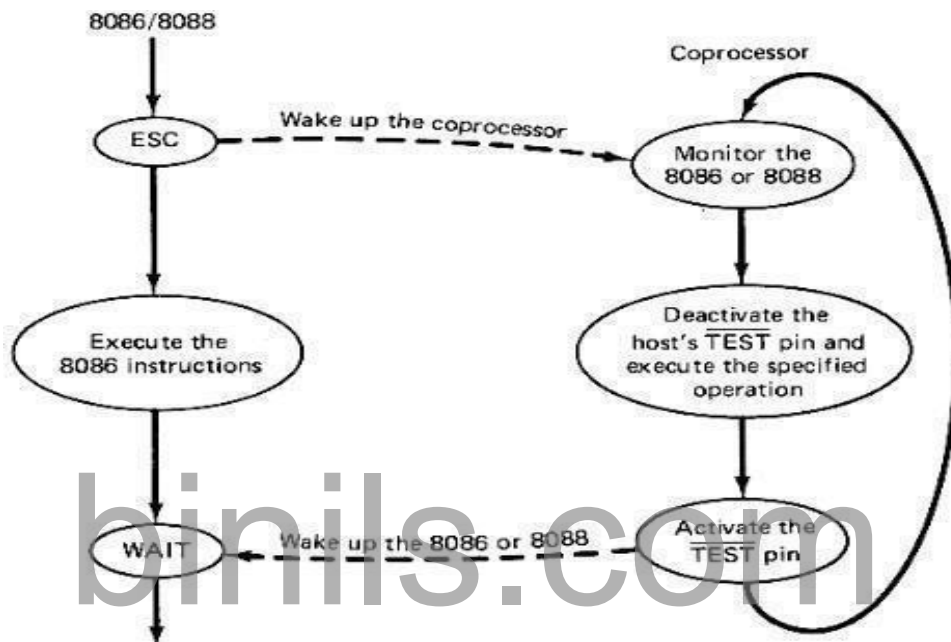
8086/8088

Coprocessor

ESC

Wake up the coprocessor

Monitor the 8086 or 8088

Execute the 8086 instructions

Deactivate the host's $\overline{\text{TEST}}$ pin and execute the specified operation

WAIT

Wake up the 8086 or 8088

Activate the $\overline{\text{TEST}}$ pin

binils.com